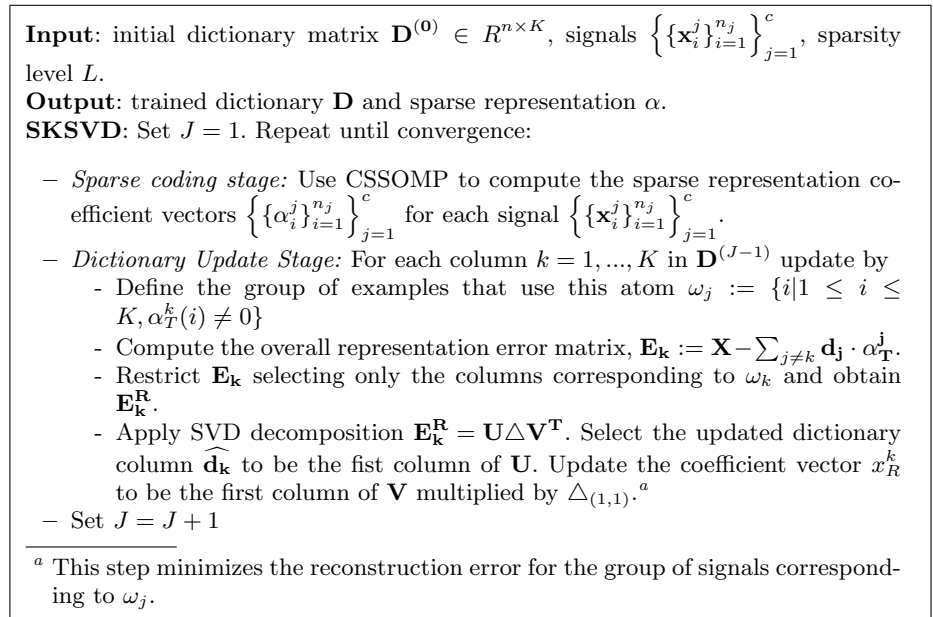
**Input**: initial dictionary matrix $\mathbf{D}^{(0)} \in R^{n\times K}$, signals $\left\{\{\mathbf{x}_i^j\}_{i=1}^{n_j}\right\}_{j=1}^{c}$, sparsity level $L$.
**Output**: trained dictionary $\mathbf{D}$ and sparse representation $\alpha$.
**SKSVD**: Set $J=1$. Repeat until convergence:

– *Sparse coding stage:* Use CSSOMP to compute the sparse representation coefficient vectors $\left\{\{\alpha_i^j\}_{i=1}^{n_j}\right\}_{j=1}^{c}$ for each signal $\left\{\{\mathbf{x}_i^j\}_{i=1}^{n_j}\right\}_{j=1}^{c}$.
– *Dictionary Update Stage:* For each column $k=1,...,K$ in $\mathbf{D}^{(J-1)}$ update by
- Define the group of examples that use this atom $\omega_j := \{i|1 \le i \le K, \alpha_T^k(i) \neq 0\}$
- Compute the overall representation error matrix, $\mathbf{E_k} := \mathbf{X} - \sum_{j\neq k} \mathbf{d_j}\cdot\alpha_{\mathbf{T}}^{\mathbf{j}}$.
- Restrict $\mathbf{E_k}$ selecting only the columns corresponding to $\omega_k$ and obtain $\mathbf{E_k^R}$.
- Apply SVD decomposition $\mathbf{E_k^R} = \mathbf{U}\triangle\mathbf{V^T}$. Select the updated dictionary column $\widehat{\mathbf{d_k}}$ to be the fist column of $\mathbf{U}$. Update the coefficient vector $x_R^k$ to be the first column of $\mathbf{V}$ multiplied by $\triangle_{(1,1)}$.$^a$
– Set $J=J+1$

$^a$ This step minimizes the reconstruction error for the group of signals corresponding to $\omega_j$.